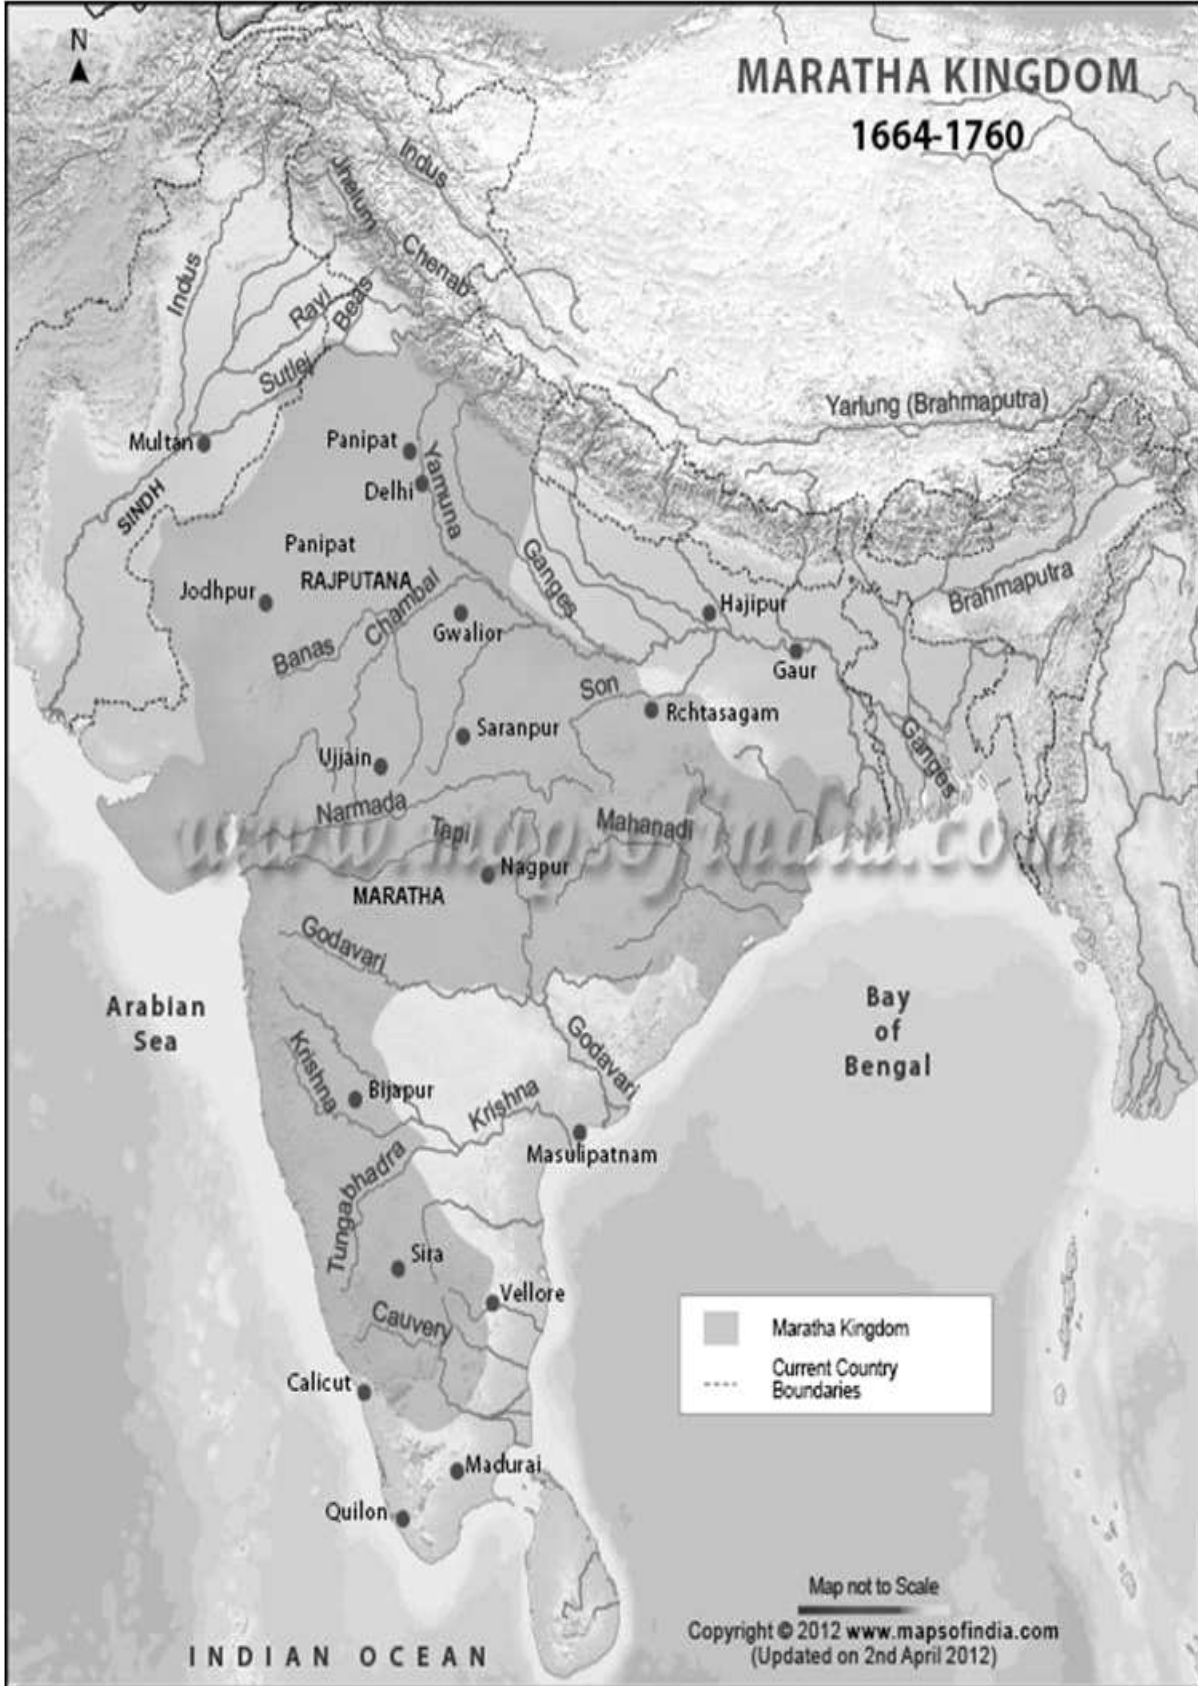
N

MARATHA KINGDOM
1664-1760

Indus
Jhelum
Chenab
Indus
Ravi
Beas
Sutlej
Yarlung (Brahmaputra)
Multan
Panipat
Yamuna
Delhi
SINDH
Panipat
RAJPUTANA
Jodhpur
Chambal
Ganges
Hajipur
Brahmaputra
Banas
Gwalior
Gaur
Son
Rchtasagam
Saranpur
Ganges
Ujjain
Narmada
Tapi
Mahanadi
www.mapsofindia.com
Nagpur
MARATHA
Godavari
Arabian Sea
Bay of Bengal
Godavari
Krishna
Bijapur
Krishna
Masulipatnam
Tungabhadra
Sira
Vellore
Cauvery
Maratha Kingdom
Current Country Boundaries
Calicut
Madurai
Quilon
Map not to Scale
Copyright © 2012 www.mapsofindia.com
(Updated on 2nd April 2012)
INDIAN OCEAN